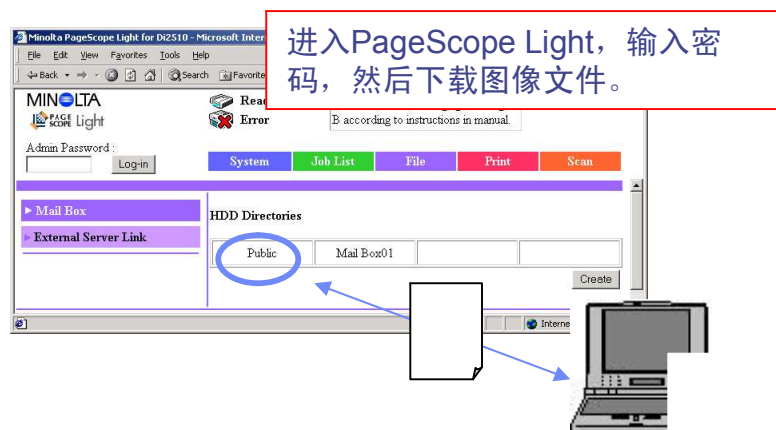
Minolta PageScope Light for Di2510 - Microsoft Inter

File Edit View Favorites Tools Help

Back Search Favorite

进入PageScope Light，输入密码，然后下载图像文件。

MINOLTA
PAGE SCOPE Light

Read
Error

B according to instructions in manual.

Admin Password :
Log-in

System | Job List | File | Print | Scan

Mail Box
External Server Link

HDD Directories

| Public | Mail Box01 | | |
|---|---|---|---|

Create

Interne